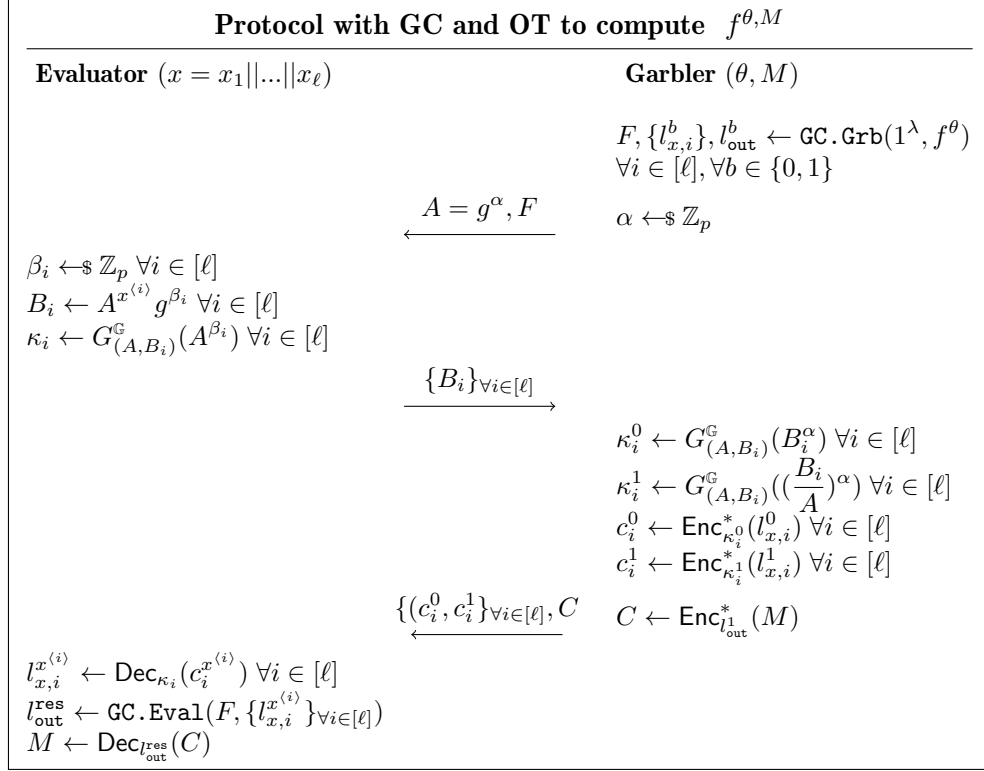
**Protocol with GC and OT to compute $f^{\theta,M}$**

**Evaluator** $(x = x_1||...||x_\ell)$

**Garbler** $(\theta, M)$

$F, \{l_{x,i}^b\}, l_{\text{out}}^b \leftarrow \texttt{GC.Grb}(1^\lambda, f^\theta)$
$\forall i \in [\ell], \forall b \in \{0,1\}$

$\alpha \leftarrow\!\!\$\ \mathbb{Z}_p$

$\xleftarrow{A = g^\alpha, F}$

$\beta_i \leftarrow\!\!\$\ \mathbb{Z}_p\ \forall i \in [\ell]$
$B_i \leftarrow A^{x^{\langle i \rangle}} g^{\beta_i}\ \forall i \in [\ell]$
$\kappa_i \leftarrow G^{\mathbb{G}}_{(A,B_i)}(A^{\beta_i})\ \forall i \in [\ell]$

$\xrightarrow{\{B_i\}_{\forall i \in [\ell]}}$

$\kappa_i^0 \leftarrow G^{\mathbb{G}}_{(A,B_i)}(B_i^\alpha)\ \forall i \in [\ell]$
$\kappa_i^1 \leftarrow G^{\mathbb{G}}_{(A,B_i)}((\frac{B_i}{A})^\alpha)\ \forall i \in [\ell]$
$c_i^0 \leftarrow \mathsf{Enc}^*_{\kappa_i^0}(l_{x,i}^0)\ \forall i \in [\ell]$
$c_i^1 \leftarrow \mathsf{Enc}^*_{\kappa_i^1}(l_{x,i}^1)\ \forall i \in [\ell]$

$C \leftarrow \mathsf{Enc}^*_{l_{\text{out}}^1}(M)$

$\xleftarrow{\{(c_i^0, c_i^1\}_{\forall i \in [\ell]}, C}$

$l_{x,i}^{x^{\langle i \rangle}} \leftarrow \mathsf{Dec}_{\kappa_i}(c_i^{x^{\langle i \rangle}})\ \forall i \in [\ell]$
$l_{\text{out}}^{\text{res}} \leftarrow \texttt{GC.Eval}(F, \{l_{x,i}^{x^{\langle i \rangle}}\}_{\forall i \in [\ell]})$
$M \leftarrow \mathsf{Dec}_{l_{\text{out}}^{\text{res}}}(C)$